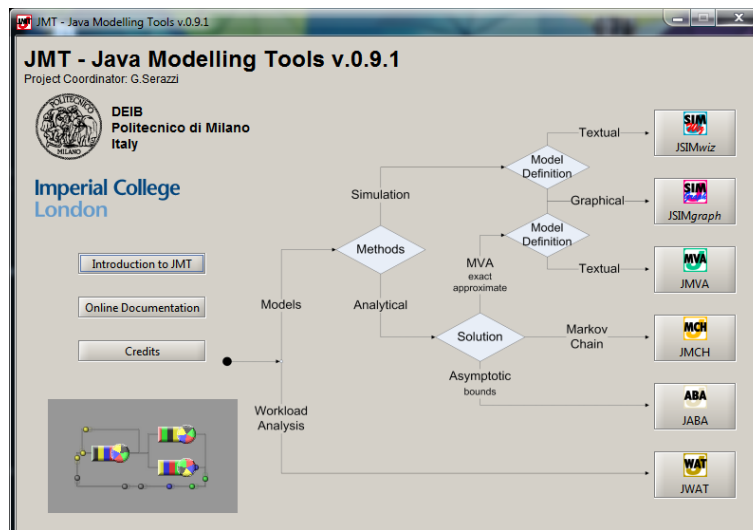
JMT - Java Modelling Tools v.0.9.1

JMT - Java Modelling Tools v.0.9.1
Project Coordinator: G.Serazzi

POLITECNICO MILANO

DEIB
Politecnico di Milano
Italy

Imperial College
London

Introduction to JMT

Online Documentation

Credits

Models

Workload Analysis

Methods

Simulation

Analytical

Model Definition

Textual

Graphical

Model Definition

Textual

MVA
exact
approximate

Solution

Markov Chain

Asymptotic
bounds

SIM
JSIMwiz

SIM
JSIMgraph

MVA
JMVA

MCH
JMCH

ABA
JABA

WAT
JWAT